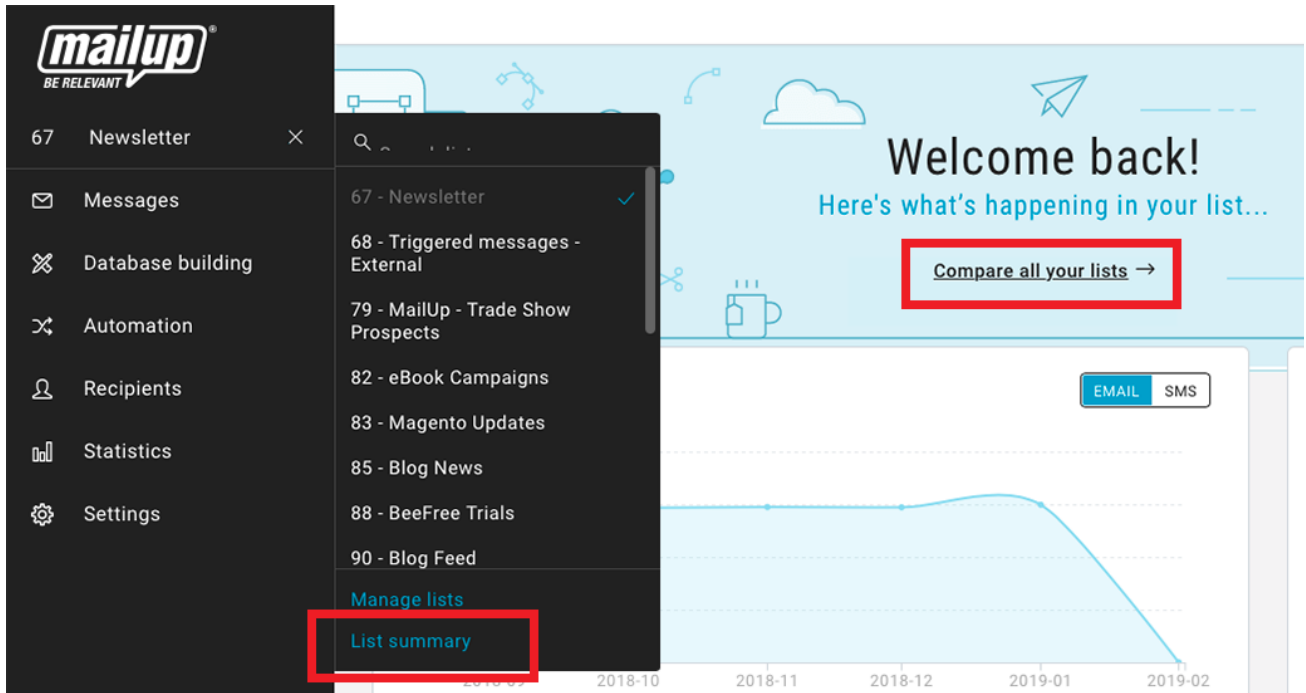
mailup®
BE RELEVANT

67 Newsletter ×

Messages
Database building
Automation
Recipients
Statistics
Settings

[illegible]

67 - Newsletter
68 - Triggered messages - External
79 - MailUp - Trade Show Prospects
82 - eBook Campaigns
83 - Magento Updates
85 - Blog News
88 - BeeFree Trials
90 - Blog Feed

Manage lists
List summary

Welcome back!
Here's what's happening in your list...
Compare all your lists →

EMAIL SMS

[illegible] 2018-10 2018-11 2018-12 2019-01 2019-02